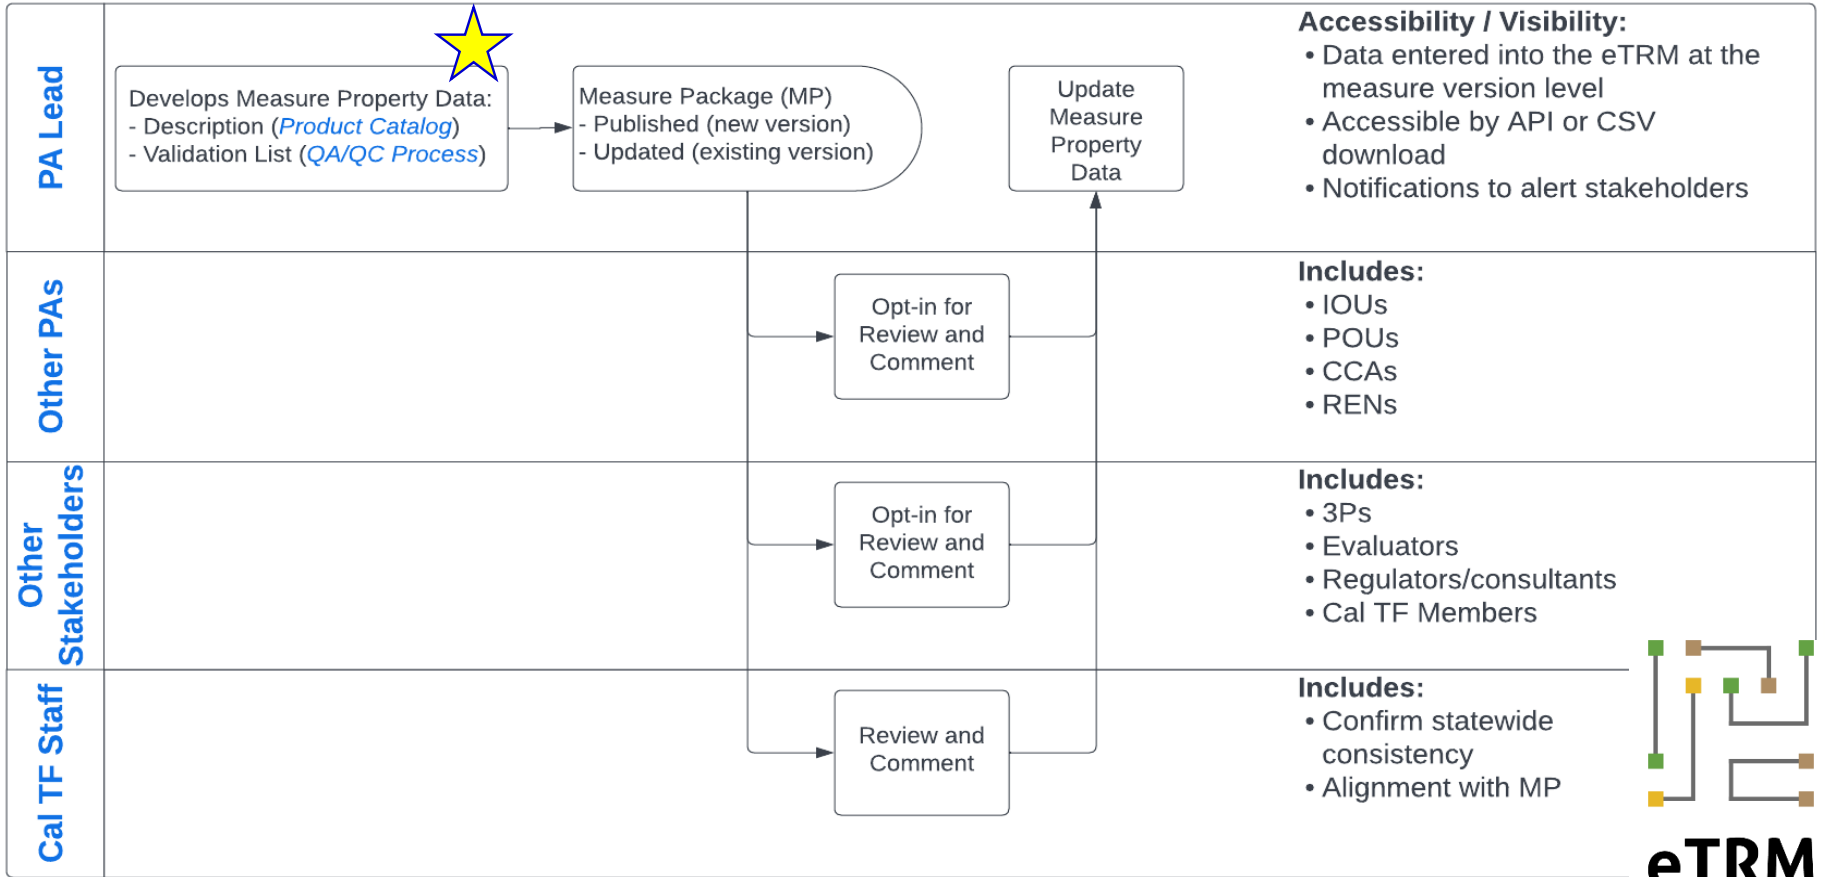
PA Lead

Develops Measure Property Data:
- Description (Product Catalog)
- Validation List (QA/QC Process)

Measure Package (MP)
- Published (new version)
- Updated (existing version)

Update Measure Property Data

Accessibility / Visibility:
• Data entered into the eTRM at the measure version level
• Accessible by API or CSV download
• Notifications to alert stakeholders

Other PAs

Opt-in for Review and Comment

Includes:
• IOUs
• POUs
• CCAs
• RENs

Other Stakeholders

Opt-in for Review and Comment

Includes:
• 3Ps
• Evaluators
• Regulators/consultants
• Cal TF Members

Cal TF Staff

Review and Comment

Includes:
• Confirm statewide consistency
• Alignment with MP

eTRM